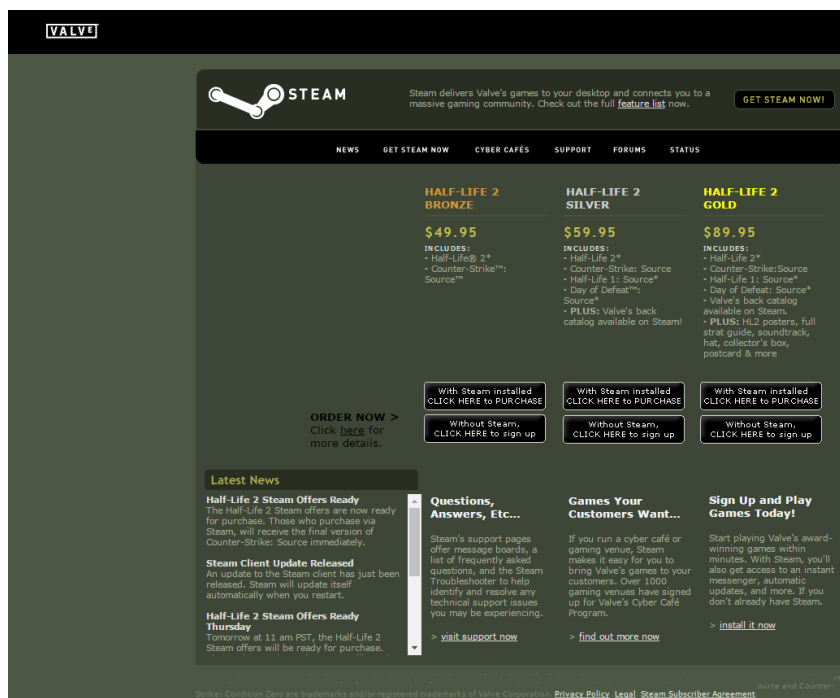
VALVE

STEAM

Steam delivers Valve's games to your desktop and connects you to a massive gaming community. Check out the full feature list now.

GET STEAM NOW!

NEWS GET STEAM NOW CYBER CAFÉS SUPPORT FORUMS STATUS

HALF-LIFE 2 BRONZE

$49.95

INCLUDES:
• Half-Life® 2*
• Counter-Strike™: Source™

HALF-LIFE 2 SILVER

$59.95

INCLUDES:
• Half-Life 2*
• Counter-Strike: Source
• Half-Life 1: Source*
• Day of Defeat™: Source*
• PLUS: Valve's back catalog available on Steam!

HALF-LIFE 2 GOLD

$89.95

INCLUDES:
• Half-Life 2*
• Counter-Strike:Source
• Half-Life 1: Source*
• Day of Defeat: Source*
• Valve's back catalog available on Steam.
• PLUS: HL2 posters, full strat guide, soundtrack, hat, collector's box, postcard & more

ORDER NOW >
Click here for more details.

With Steam installed CLICK HERE to PURCHASE
Without Steam, CLICK HERE to sign up

With Steam installed CLICK HERE to PURCHASE
Without Steam, CLICK HERE to sign up

With Steam installed CLICK HERE to PURCHASE
Without Steam, CLICK HERE to sign up

Latest News

Half-Life 2 Steam Offers Ready
The Half-Life 2 Steam offers are now ready for purchase. Those who purchase via Steam, will receive the final version of Counter-Strike: Source immediately.

Steam Client Update Released
An update to the Steam client has just been released. Steam will update itself automatically when you restart.

Half-Life 2 Steam Offers Ready Thursday
Tomorrow at 11 am PST, the Half-Life 2 Steam offers will be ready for purchase.

Questions, Answers, Etc...

Steam's support pages offer message boards, a list of frequently asked questions, and the Steam Troubleshooter to help identify and resolve any technical support issues you may be experiencing.

> visit support now

Games Your Customers Want...

If you run a cyber café or gaming venue, Steam makes it easy for you to bring Valve's games to your customers. Over 1000 gaming venues have signed up for Valve's Cyber Café Program.

> find out more now

Sign Up and Play Games Today!

Start playing Valve's award-winning games within minutes. With Steam, you'll also get access to an instant messenger, automatic updates, and more. If you don't already have Steam.

> install it now

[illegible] Strike: Condition Zero are trademarks and/or registered trademarks of Valve Corporation. Privacy Policy Legal Steam Subscriber Agreement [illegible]ource and Counter-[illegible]